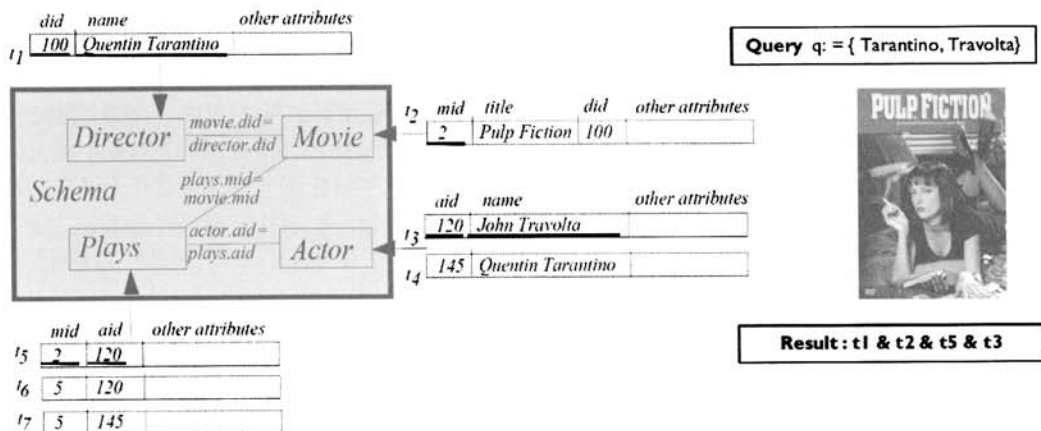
| did | name | other attributes |
|---|---|---|
| 100 | Quentin Tarantino | |

$t_1$

Query q: = { Tarantino, Travolta}

Director

movie.did= director.did

Movie

Schema

plays.mid= movie.mid

Plays

actor.aid= plays.aid

Actor

$t_2$

| mid | title | did | other attributes |
|---|---|---|---|
| 2 | Pulp Fiction | 100 | |

PULP FICTION

| aid | name | other attributes |
|---|---|---|
| 120 | John Travolta | |
| 145 | Quentin Tarantino | |

$t_3$

$t_4$

| mid | aid | other attributes |
|---|---|---|
| 2 | 120 | |
| 5 | 120 | |
| 5 | 145 | |

$t_5$

$t_6$

$t_7$

Result : t1 & t2 & t5 & t3